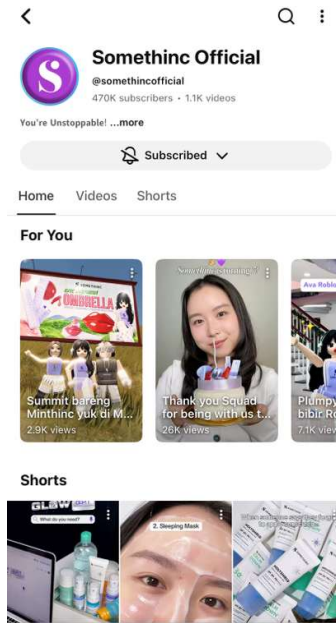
Somethinc Official

@somethincofficial

470K subscribers • 1.1K videos

You're Unstoppable! ...more

Subscribed

Home Videos Shorts

For You

UMBRELLA

Summit bareng Minthinc yuk di M...

2.9K views

Thank you Squad for being with us t...

26K views

Plumpy bibir Ro...

7.1K vie

Shorts

GLOW

What do you need?

2. Sleeping Mask